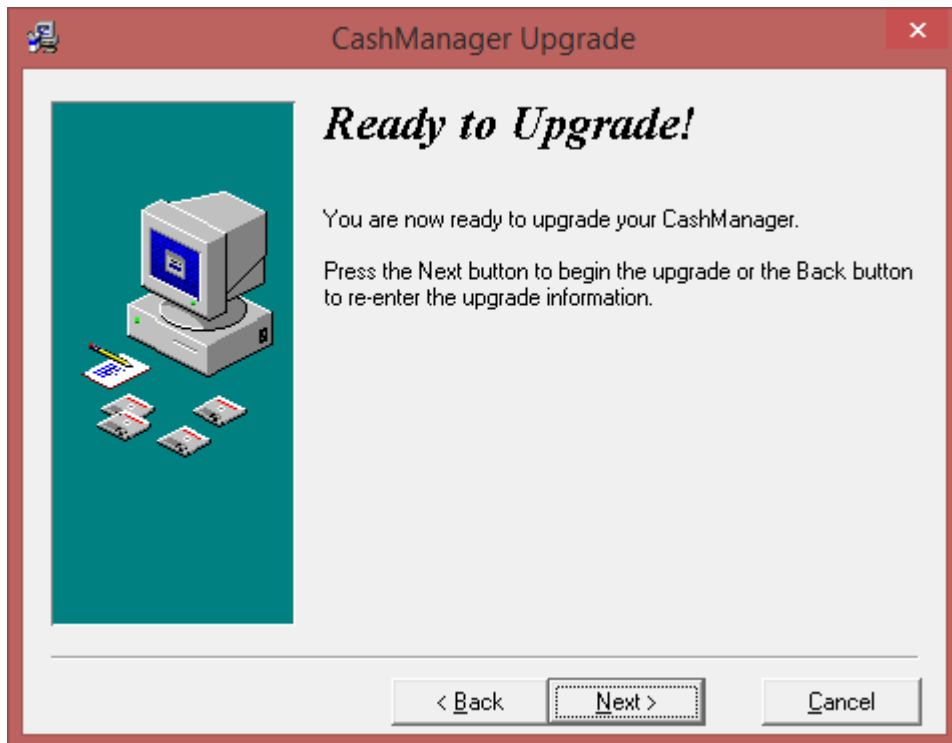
CashManager Upgrade

Ready to Upgrade!

You are now ready to upgrade your CashManager.

Press the Next button to begin the upgrade or the Back button to re-enter the upgrade information.

< Back
Next >
Cancel